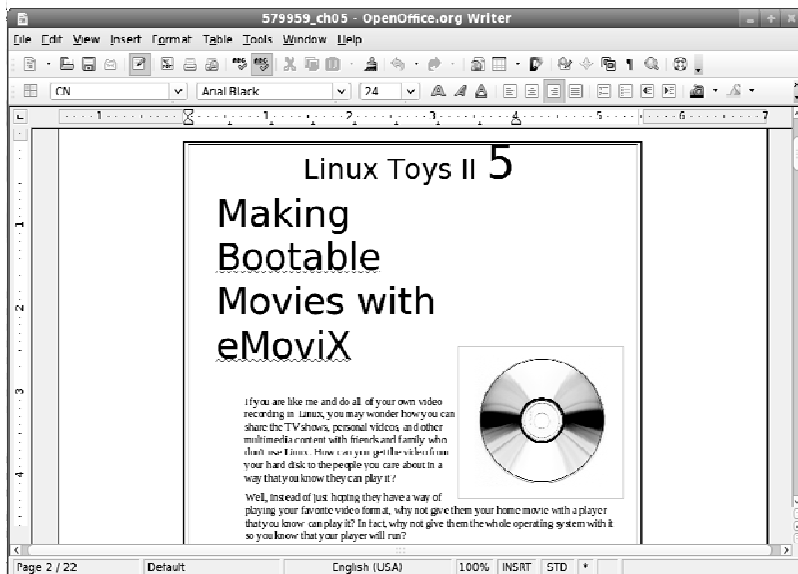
579959_ch05 - OpenOffice.org Writer

File Edit View Insert Format Table Tools Window Help

CN | Arial Black | 24

Linux Toys II 5

Making Bootable Movies with eMoviX

If you are like me and do all of your own video recording in Linux, you may wonder how you can share the TV shows, personal videos, and other multimedia content with friends and family who don't use Linux. How can you get the video from your hard disk to the people you care about in a way that you know they can play it?

Well, instead of just hoping they have a way of playing your favorite video format, why not give them your home movie with a player that you know can play it? In fact, why not give them the whole operating system with it so you know that your player will run?

Page 2 / 22 | Default | English (USA) | 100% | INSRT | STD | *